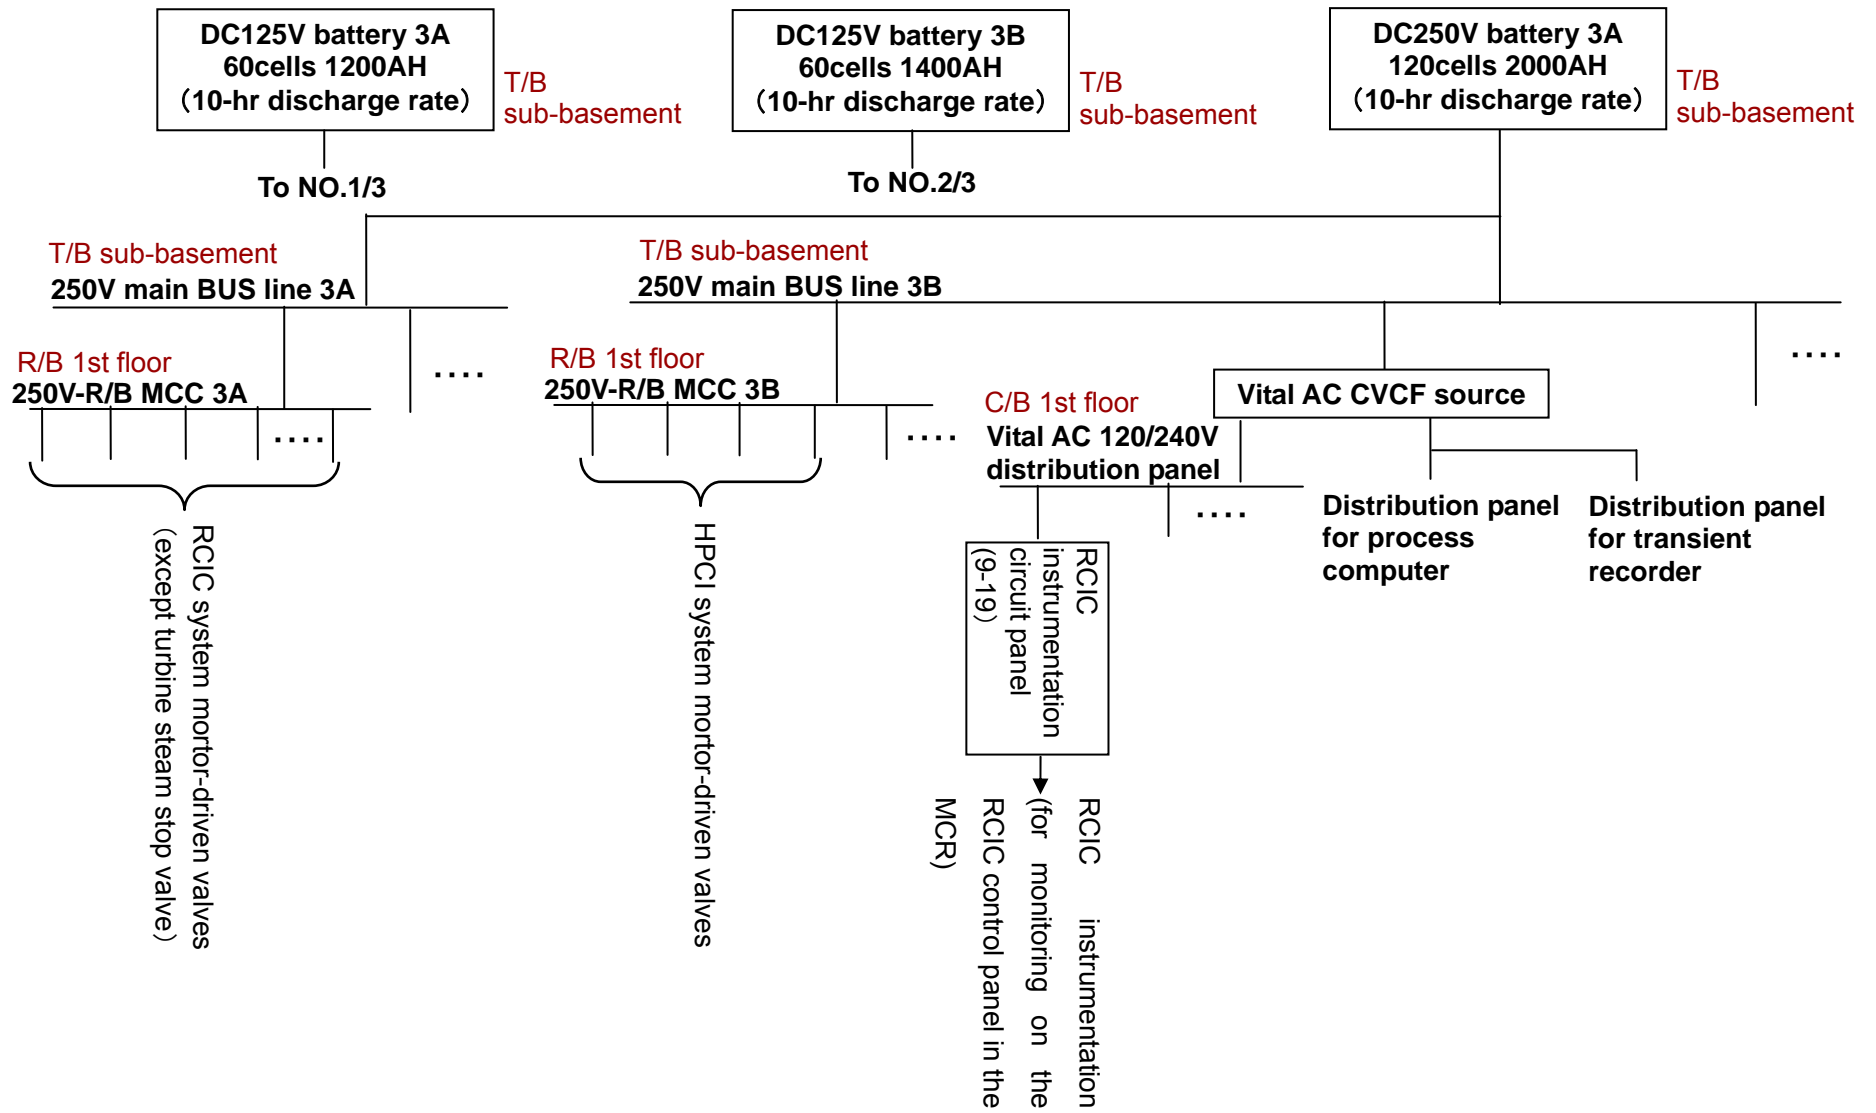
DC125V battery 3A
60cells 1200AH
(10-hr discharge rate)

T/B
sub-basement

To NO.1/3

DC125V battery 3B
60cells 1400AH
(10-hr discharge rate)

T/B
sub-basement

To NO.2/3

DC250V battery 3A
120cells 2000AH
(10-hr discharge rate)

T/B
sub-basement

T/B sub-basement
250V main BUS line 3A

T/B sub-basement
250V main BUS line 3B

R/B 1st floor
250V-R/B MCC 3A

....

....

RCIC system mortor-driven valves (except turbine steam stop valve)

R/B 1st floor
250V-R/B MCC 3B

....

HPCI system mortor-driven valves

C/B 1st floor
Vital AC 120/240V distribution panel

Vital AC CVCF source

....

....

RCIC instrumentation circuit panel (9-19)

RCIC instrumentation (for monitoring on the RCIC control panel in the MCR)

Distribution panel for process computer

Distribution panel for transient recorder